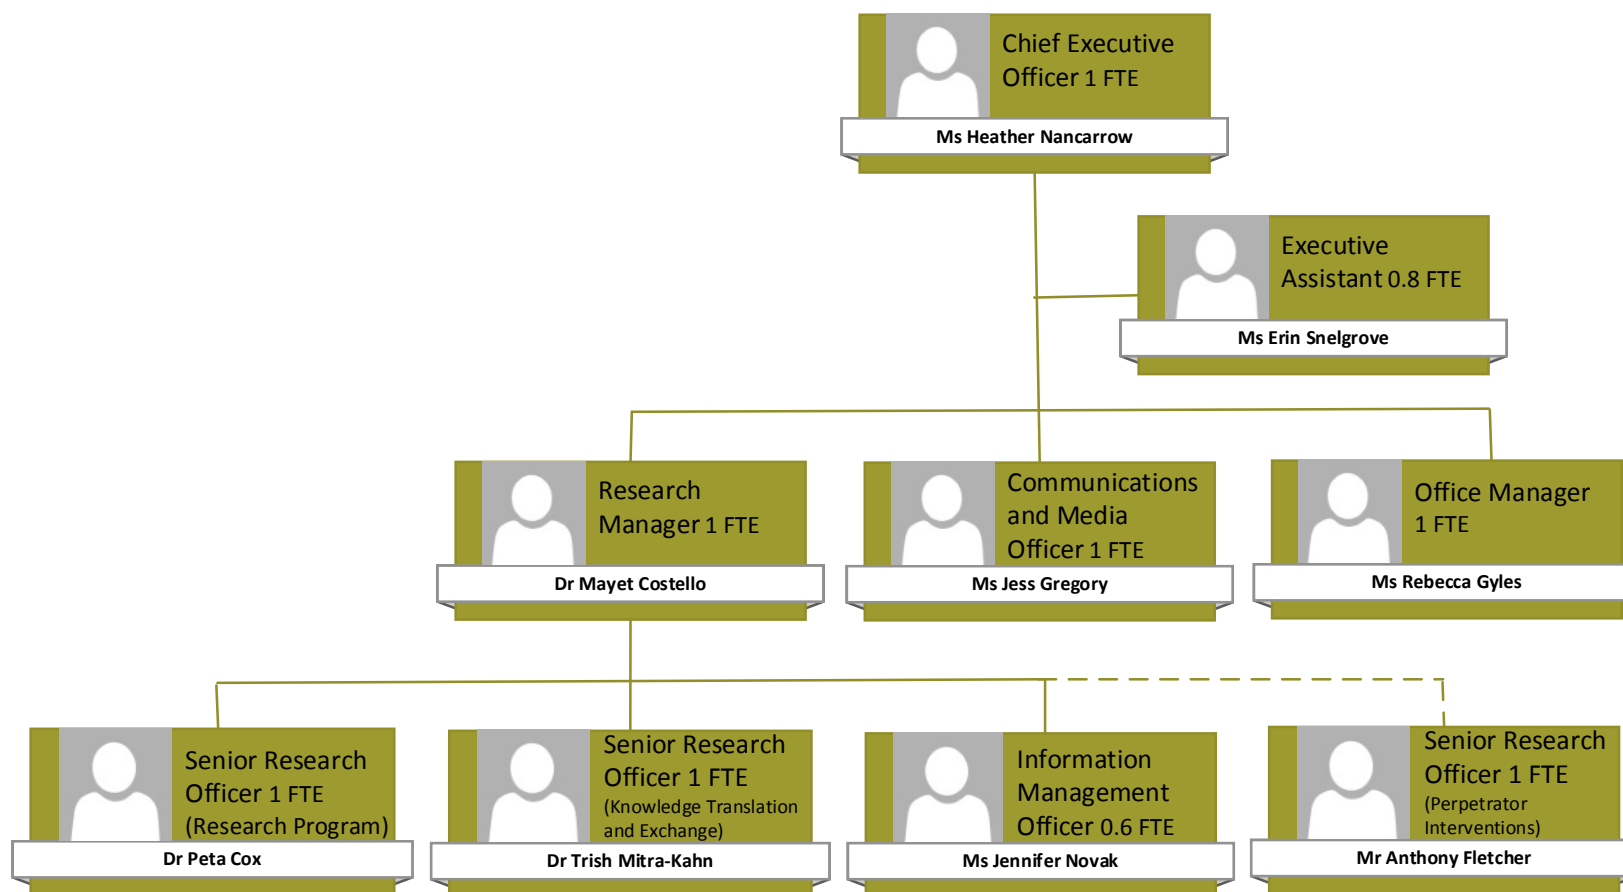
Chief Executive Officer 1 FTE
Ms Heather Nancarrow

Executive Assistant 0.8 FTE
Ms Erin Snelgrove

Research Manager 1 FTE
Dr Mayet Costello

Communications and Media Officer 1 FTE
Ms Jess Gregory

Office Manager 1 FTE
Ms Rebecca Gyles

Senior Research Officer 1 FTE (Research Program)
Dr Peta Cox

Senior Research Officer 1 FTE (Knowledge Translation and Exchange)
Dr Trish Mitra-Kahn

Information Management Officer 0.6 FTE
Ms Jennifer Novak

Senior Research Officer 1 FTE (Perpetrator Interventions)
Mr Anthony Fletcher